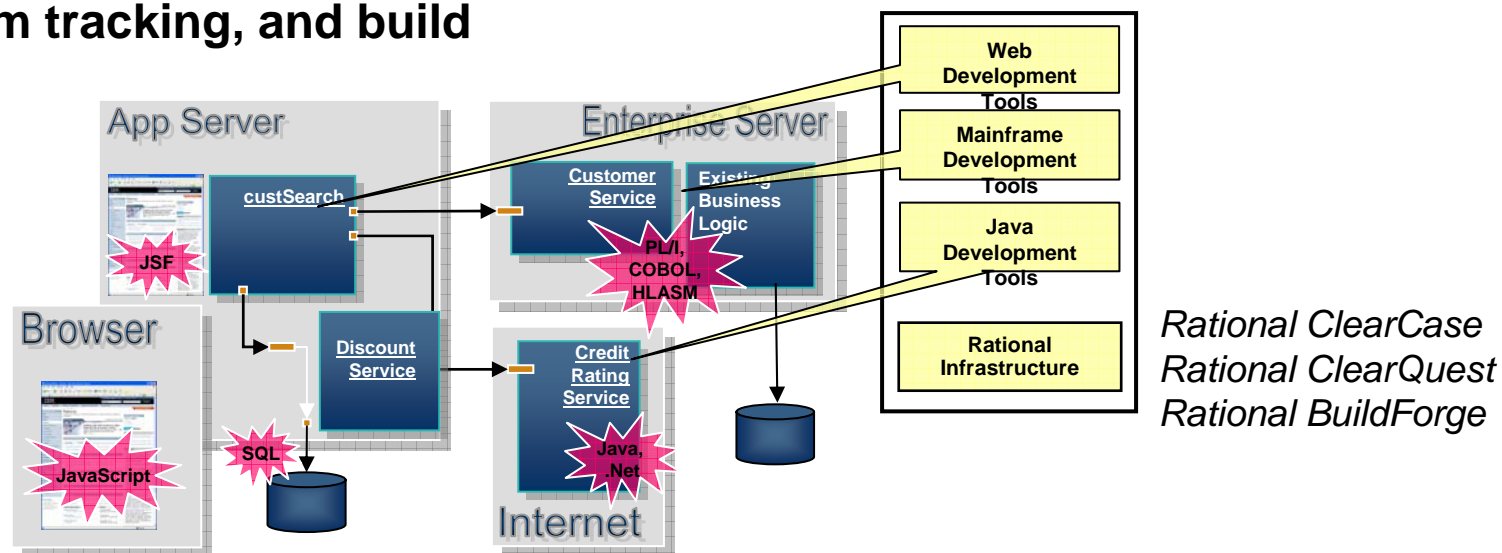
m tracking, and build

App Server

custSearch

JSF

Enterprise Server

Customer Service

Existing Business Logic

PL/I, COBOL, HLASM

Web Development Tools

Mainframe Development Tools

Java Development Tools

Rational Infrastructure

Browser

JavaScript

Discount Service

SQL

Credit Rating Service

Java, .Net

Internet

Rational ClearCase
Rational ClearQuest
Rational BuildForge